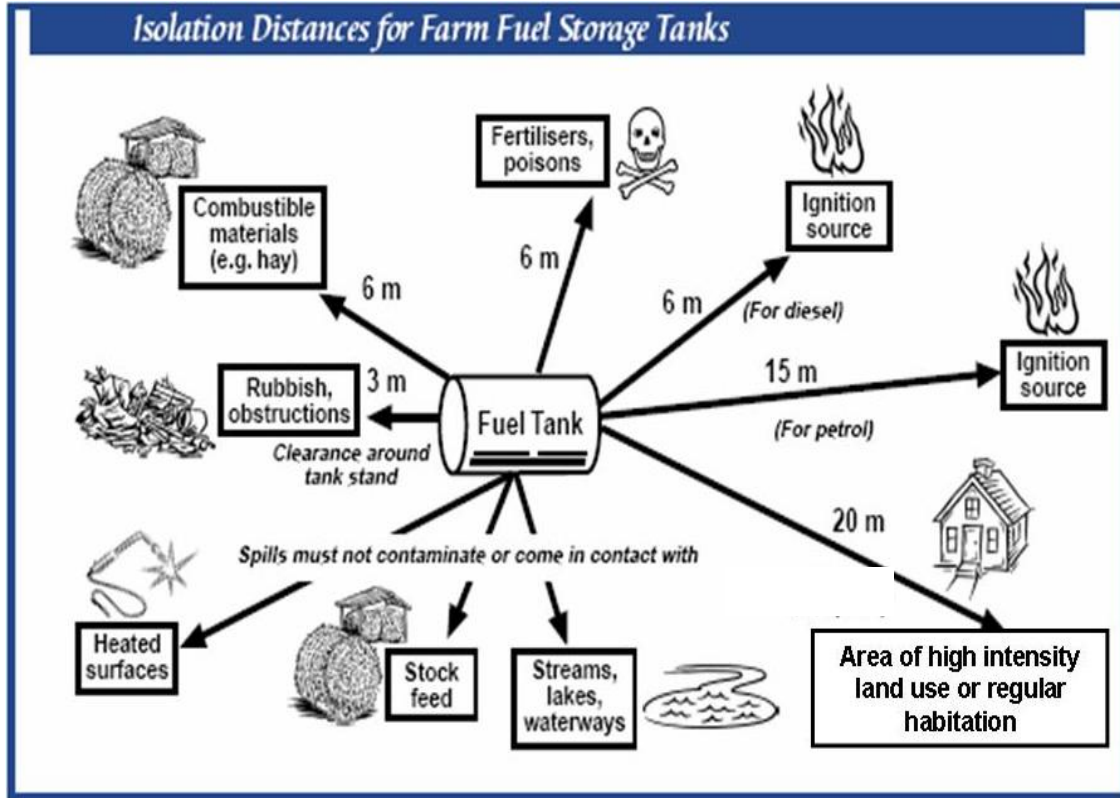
Isolation Distances for Farm Fuel Storage Tanks

Combustible materials (e.g. hay)

6 m

Fertilisers, poisons

6 m

Ignition source

6 m

(For diesel)

Rubbish, obstructions

3 m

Fuel Tank

15 m

Ignition source

(For petrol)

Clearance around tank stand

20 m

Spills must not contaminate or come in contact with

Heated surfaces

Stock feed

Streams, lakes, waterways

Area of high intensity land use or regular habitation